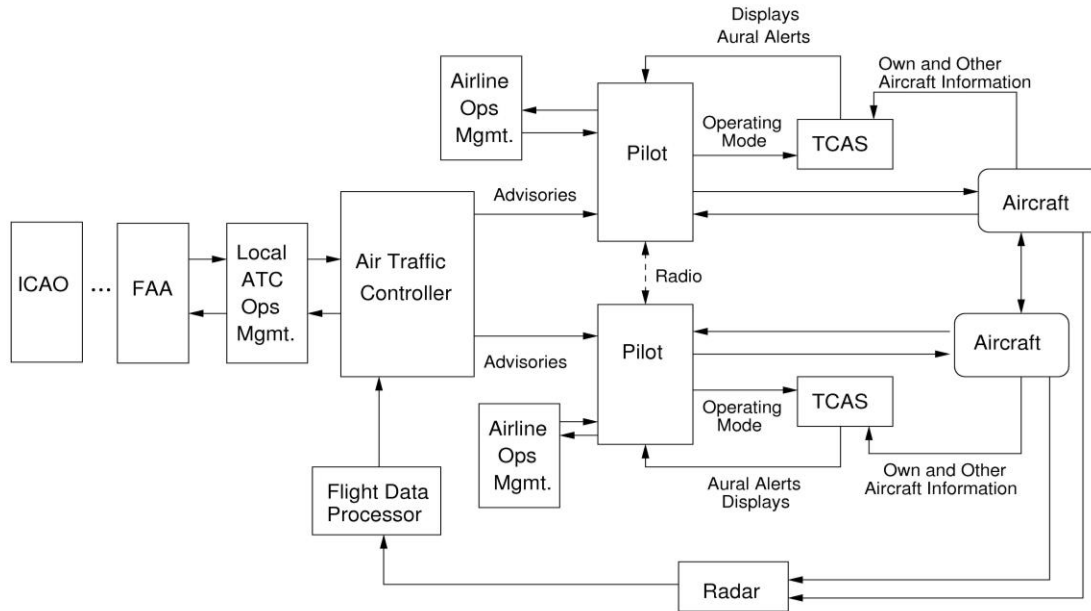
Displays
Aural Alerts

Own and Other
Aircraft Information

Airline
Ops
Mgmt.

Pilot

Operating
Mode

TCAS

Advisories

Aircraft

ICAO

...

FAA

Local
ATC
Ops
Mgmt.

Air Traffic
Controller

Radio

Pilot

Aircraft

Advisories

Operating
Mode

TCAS

Airline
Ops
Mgmt.

Aural Alerts
Displays

Own and Other
Aircraft Information

Flight Data
Processor

Radar